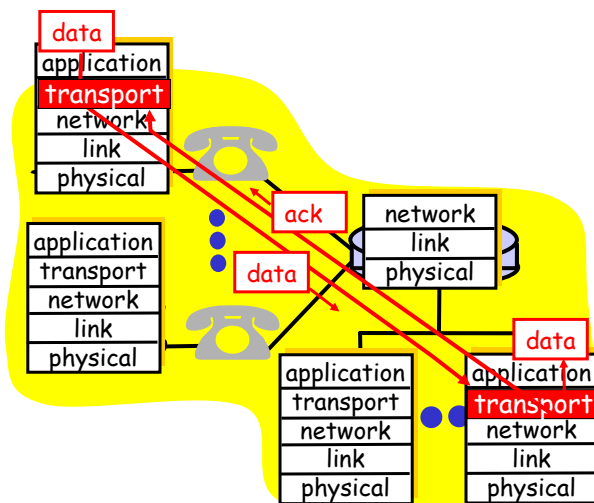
data
application
transport
network
link
physical

ack

network
link
physical

application
transport
network
link
physical

data

data
application
transport
network
link
physical

application
transport
network
link
physical